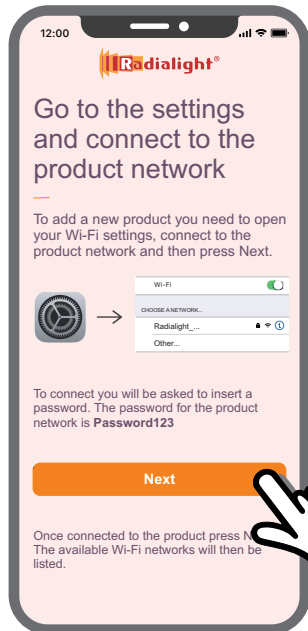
12:00

Radialight®

Go to the settings and connect to the product network

To add a new product you need to open your Wi-Fi settings, connect to the product network and then press Next.

Wi-Fi

CHOOSE A NETWORK...

Radialight_...

Other...

To connect you will be asked to insert a password. The password for the product network is **Password123**

Next

Once connected to the product press N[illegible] The available Wi-Fi networks will then be listed.